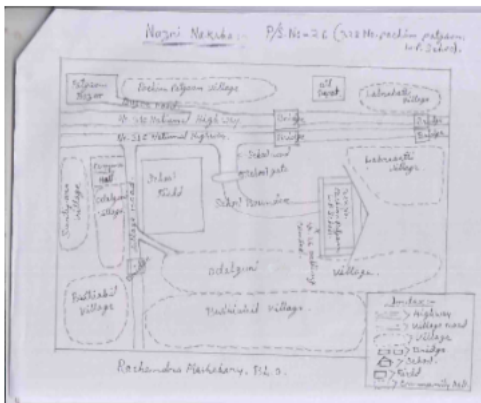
Nazri Naksha P/S No-26 (312 No. pachim palgaon L.P. School)

Palgaon Bazar

Pachim Palgaon Village

Oil Depot

Lahorighat Village

Village road

N-36 National High way

N-315 National Highway

Bridge

Bridge

Bridge

School and polling gate

Lahorighat Village

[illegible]

School Field

School Boundary

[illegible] Village

Dadgaon Village

Odalguri

Village

Bhathiabhil Village

Bhathiabhil Village

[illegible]

Index
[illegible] Highway
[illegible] Village road
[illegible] Village
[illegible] Bridge
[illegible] School
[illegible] Field
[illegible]

Rochendra Marbakany. P.L.O.